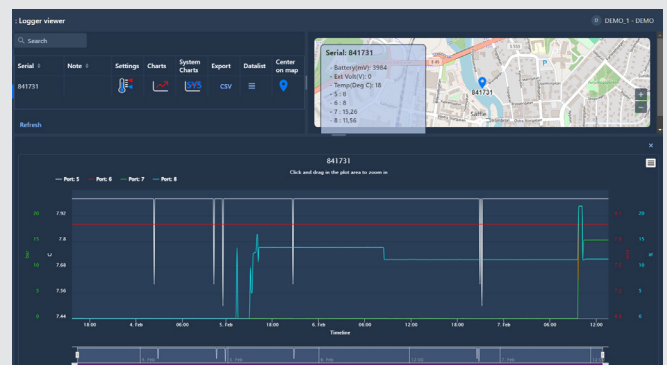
: Logger viewer

D DEMO_1 - DEMO

Search

| Serial | Note | Settings | Charts | System Charts | Export | Datalist | Center on map |
|---|---|---|---|---|---|---|---|
| 841731 | | | | SYS | CSV | | |

Refresh

Serial: 841731
- Battery(mV): 3984
- Ext Volt(V): 0
- Temp(Deg C): 18
- 5 : 8
- 6 : 8
- 7 : 15.26
- 8 : 11.56

841731

Saffle

841731

Click and drag in the plot area to zoom in

Port: 5 Port: 6 Port: 7 Port: 8

7.92
7.8
7.68
7.56
7.44

20
15
10
5
0

18:00 4. Feb 06:00 5. Feb 18:00 6. Feb 06:00 12:00 7. Feb 06:00 12:00

Timeline